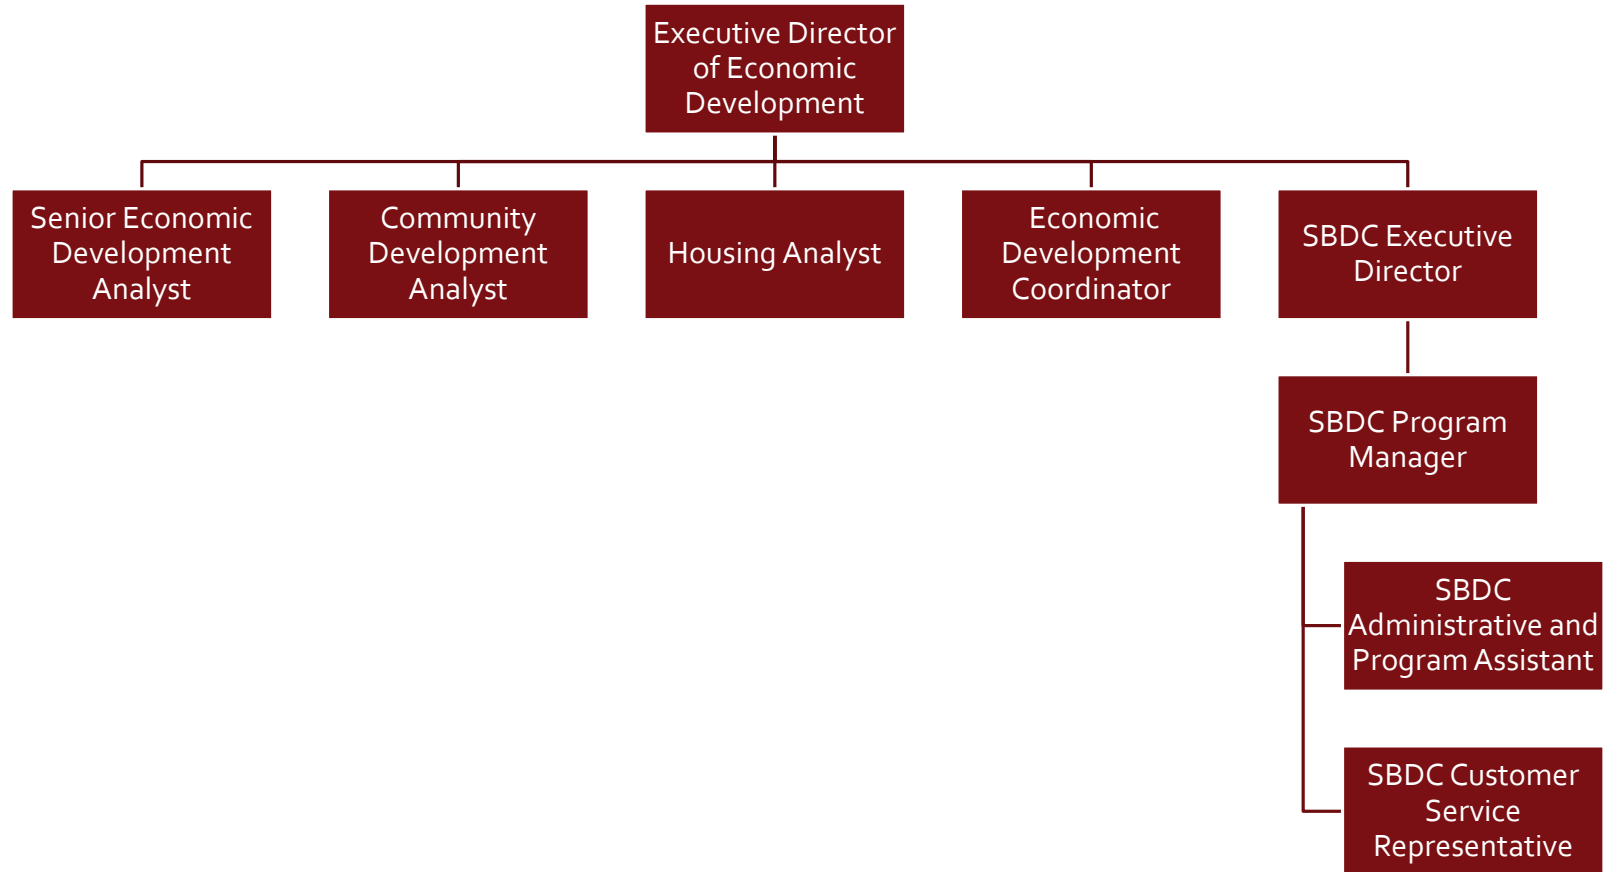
Executive Director of Economic Development

Senior Economic Development Analyst

Community Development Analyst

Housing Analyst

Economic Development Coordinator

SBDC Executive Director

SBDC Program Manager

SBDC Administrative and Program Assistant

SBDC Customer Service Representative